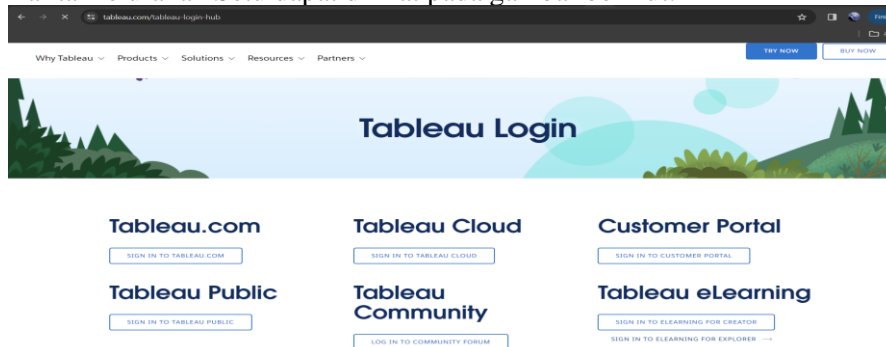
tableau.com/tableau-login-hub

Why Tableau ∨ Products ∨ Solutions ∨ Resources ∨ Partners ∨

TRY NOW BUY NOW

Tableau Login

Tableau.com

SIGN IN TO TABLEAU.COM

Tableau Cloud

SIGN IN TO TABLEAU CLOUD

Customer Portal

SIGN IN TO CUSTOMER PORTAL

Tableau Public

SIGN IN TO TABLEAU PUBLIC

Tableau Community

LOG IN TO COMMUNITY FORUM

Tableau eLearning

SIGN IN TO ELEARNING FOR CREATOR

SIGN IN TO ELEARNING FOR EXPLORER →